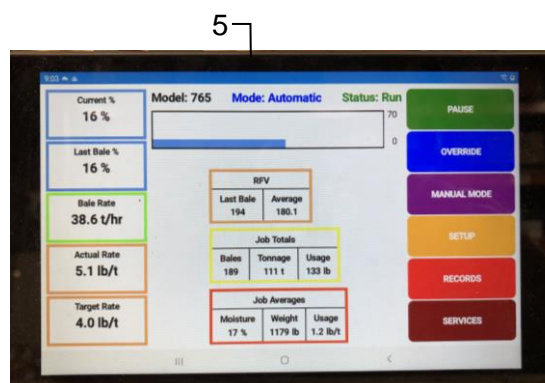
5

9:03

Current %
16 %

Last Bale %
16 %

Bale Rate
38.6 t/hr

Actual Rate
5.1 lb/t

Target Rate
4.0 lb/t

Model: 765 Mode: Automatic Status: Run

70

0

RFV

| Last Bale | Average |
|---|---|
| 194 | 180.1 |

Job Totals

| Bales | Tonnage | Usage |
|---|---|---|
| 189 | 111 t | 133 lb |

Job Averages

| Moisture | Weight | Usage |
|---|---|---|
| 17 % | 1179 lb | 1.2 lb/t |

PAUSE

OVERRIDE

MANUAL MODE

SETUP

RECORDS

SERVICES

III ○ <